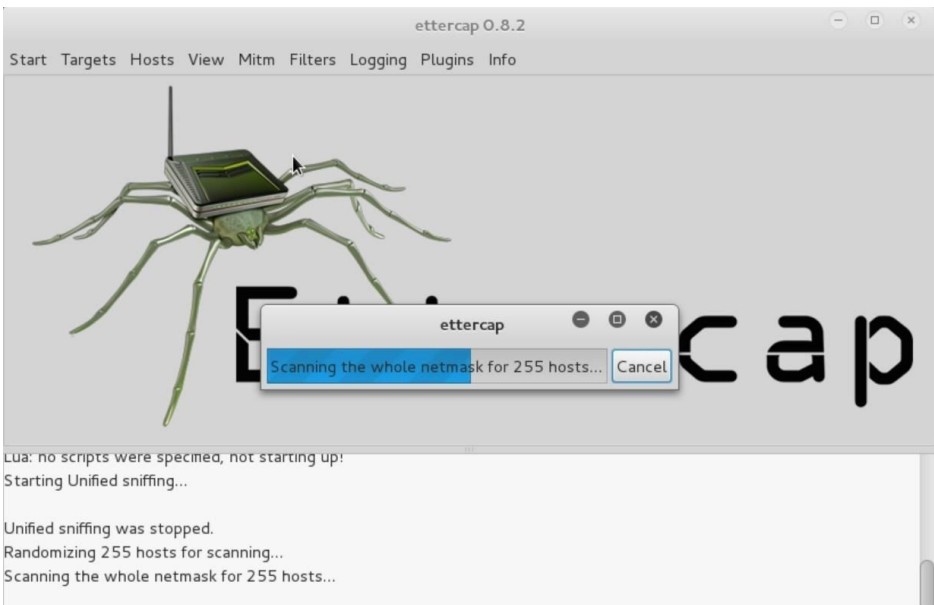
ettercap 0.8.2

Start Targets Hosts View Mitm Filters Logging Plugins Info

E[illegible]cap

ettercap

Scanning the whole netmask for 255 hosts...

Cancel

Lua: no scripts were specified, not starting up!
Starting Unified sniffing...

Unified sniffing was stopped.
Randomizing 255 hosts for scanning...
Scanning the whole netmask for 255 hosts...